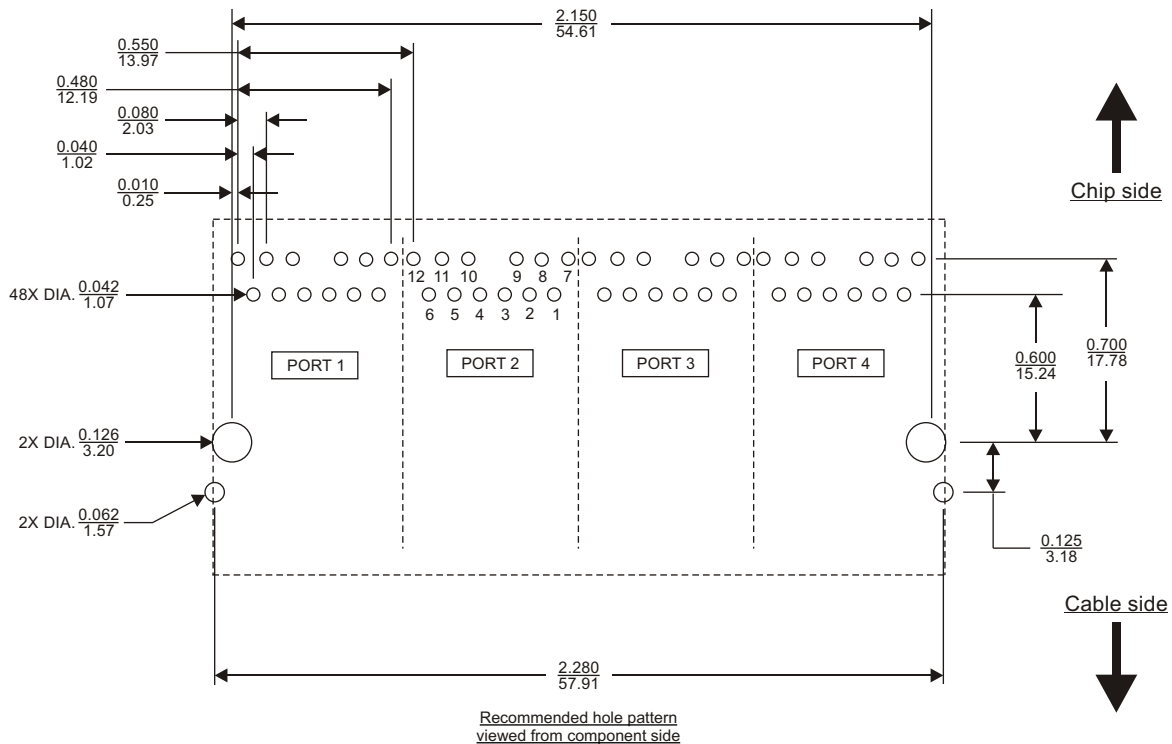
$\frac{2.150}{54.61}$

$\frac{0.550}{13.97}$

$\frac{0.480}{12.19}$

$\frac{0.080}{2.03}$

$\frac{0.040}{1.02}$

$\frac{0.010}{0.25}$

Chip side

12 11 10 9 8 7

48X DIA. $\frac{0.042}{1.07}$

6 5 4 3 2 1

PORT 1

PORT 2

PORT 3

PORT 4

$\frac{0.600}{15.24}$

$\frac{0.700}{17.78}$

2X DIA. $\frac{0.126}{3.20}$

2X DIA. $\frac{0.062}{1.57}$

$\frac{0.125}{3.18}$

Cable side

$\frac{2.280}{57.91}$

Recommended hole pattern viewed from component side